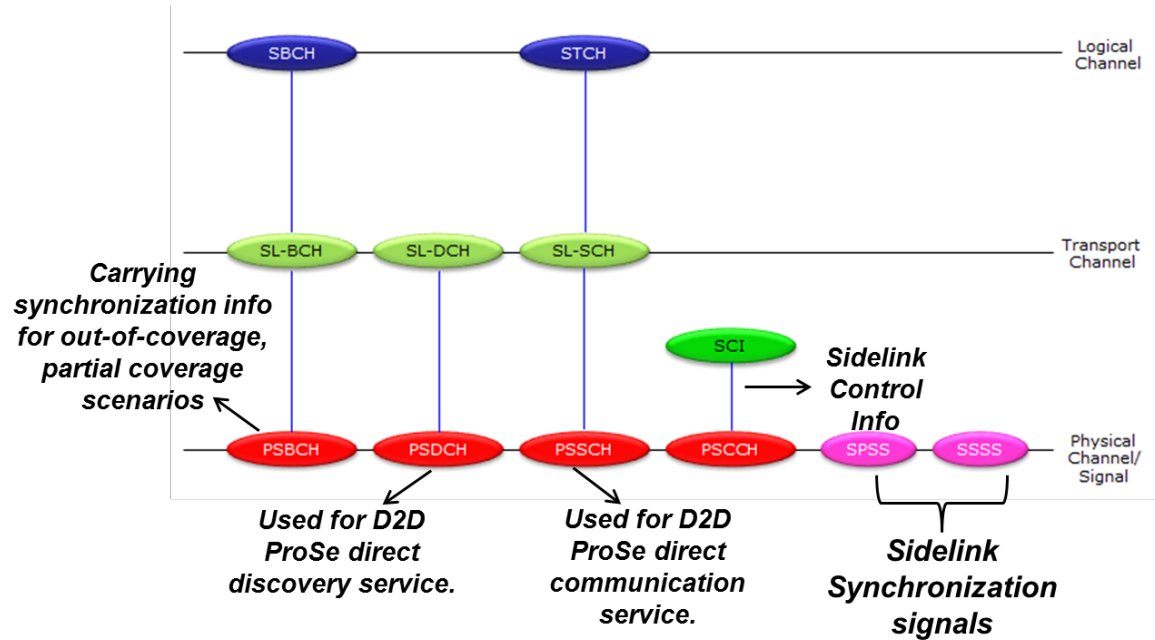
SBCH

STCH

Logical Channel

SL-BCH

SL-DCH

SL-SCH

Transport Channel

Carrying synchronization info for out-of-coverage, partial coverage scenarios

SCI

Sidelink Control Info

PSBCH

PSDCH

PSSCH

PSCCH

SPSS

SSSS

Physical Channel/ Signal

Used for D2D ProSe direct discovery service.

Used for D2D ProSe direct communication service.

Sidelink Synchronization signals